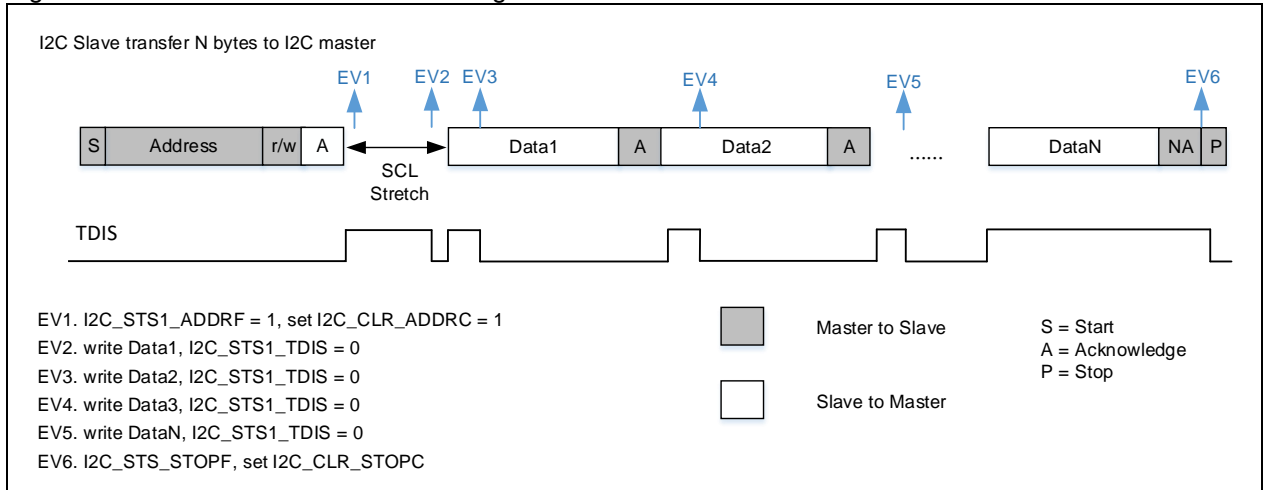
I2C Slave transfer N bytes to I2C master

EV1 EV2 EV3 EV4 EV5 EV6

S Address r/w A SCL Stretch Data1 A Data2 A ...... DataN NA P

TDIS

EV1. I2C_STS1_ADDRF = 1, set I2C_CLR_ADDRC = 1
EV2. write Data1, I2C_STS1_TDIS = 0
EV3. write Data2, I2C_STS1_TDIS = 0
EV4. write Data3, I2C_STS1_TDIS = 0
EV5. write DataN, I2C_STS1_TDIS = 0
EV6. I2C_STS_STOPF, set I2C_CLR_STOPC

Master to Slave

Slave to Master

S = Start
A = Acknowledge
P = Stop